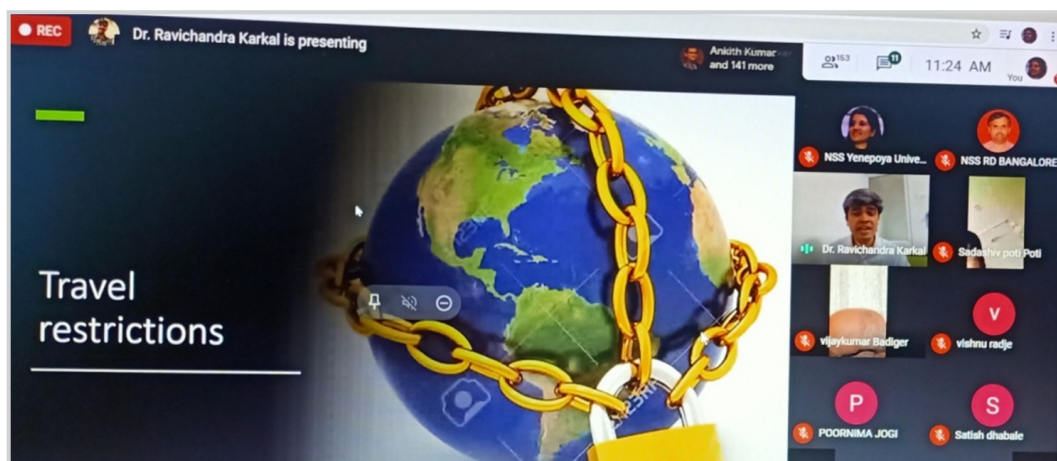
REC
Dr. Ravichandra Karkal is presenting
Ankith Kumar and 141 more
153
11
11:24 AM
You

Travel restrictions

NSS Yenepoya Unive...
NSS RD BANGALORE
Dr. Ravichandra Karkal
Sadashiv poti Poti
vijaykumar Badiger
V
vishnu radje
P
POORNIMA JOGI
S
Satish dhabale